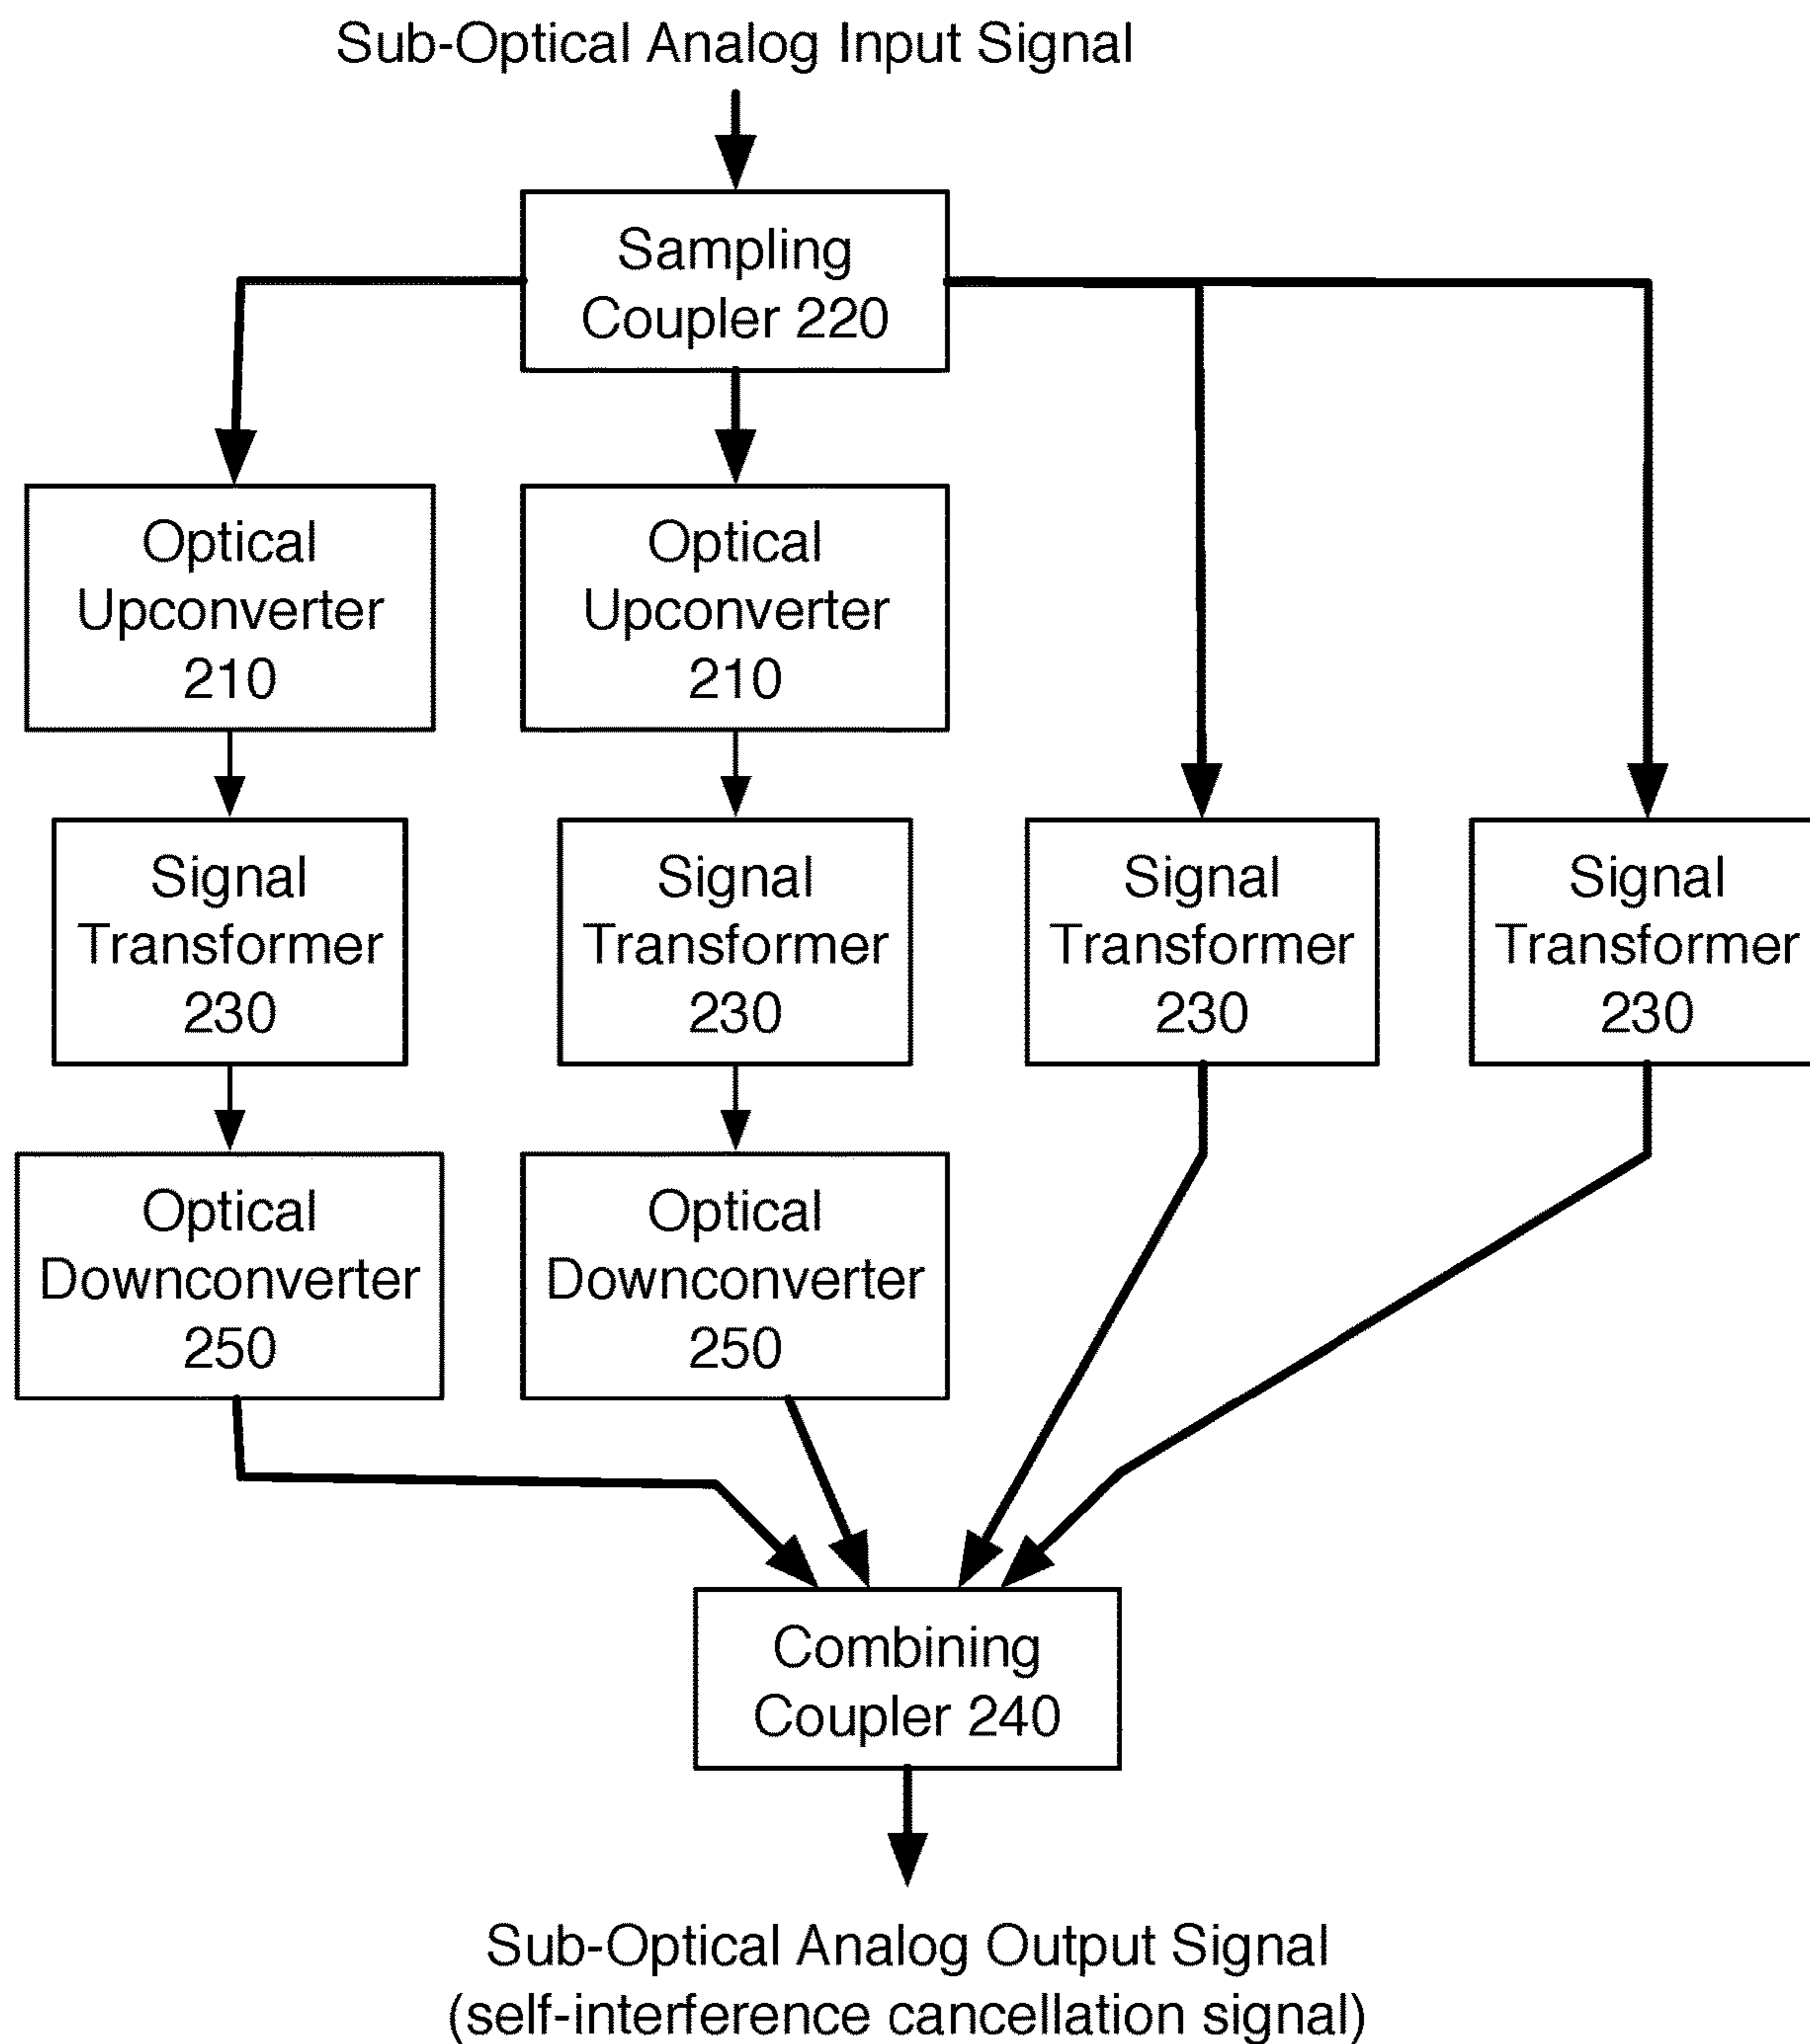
Sub-Optical Analog Input Signal

Sampling Coupler 220

Optical Upconverter 210

Optical Upconverter 210

Signal Transformer 230

Signal Transformer 230

Signal Transformer 230

Signal Transformer 230

Optical Downconverter 250

Optical Downconverter 250

Combining Coupler 240

Sub-Optical Analog Output Signal (self-interference cancellation signal)